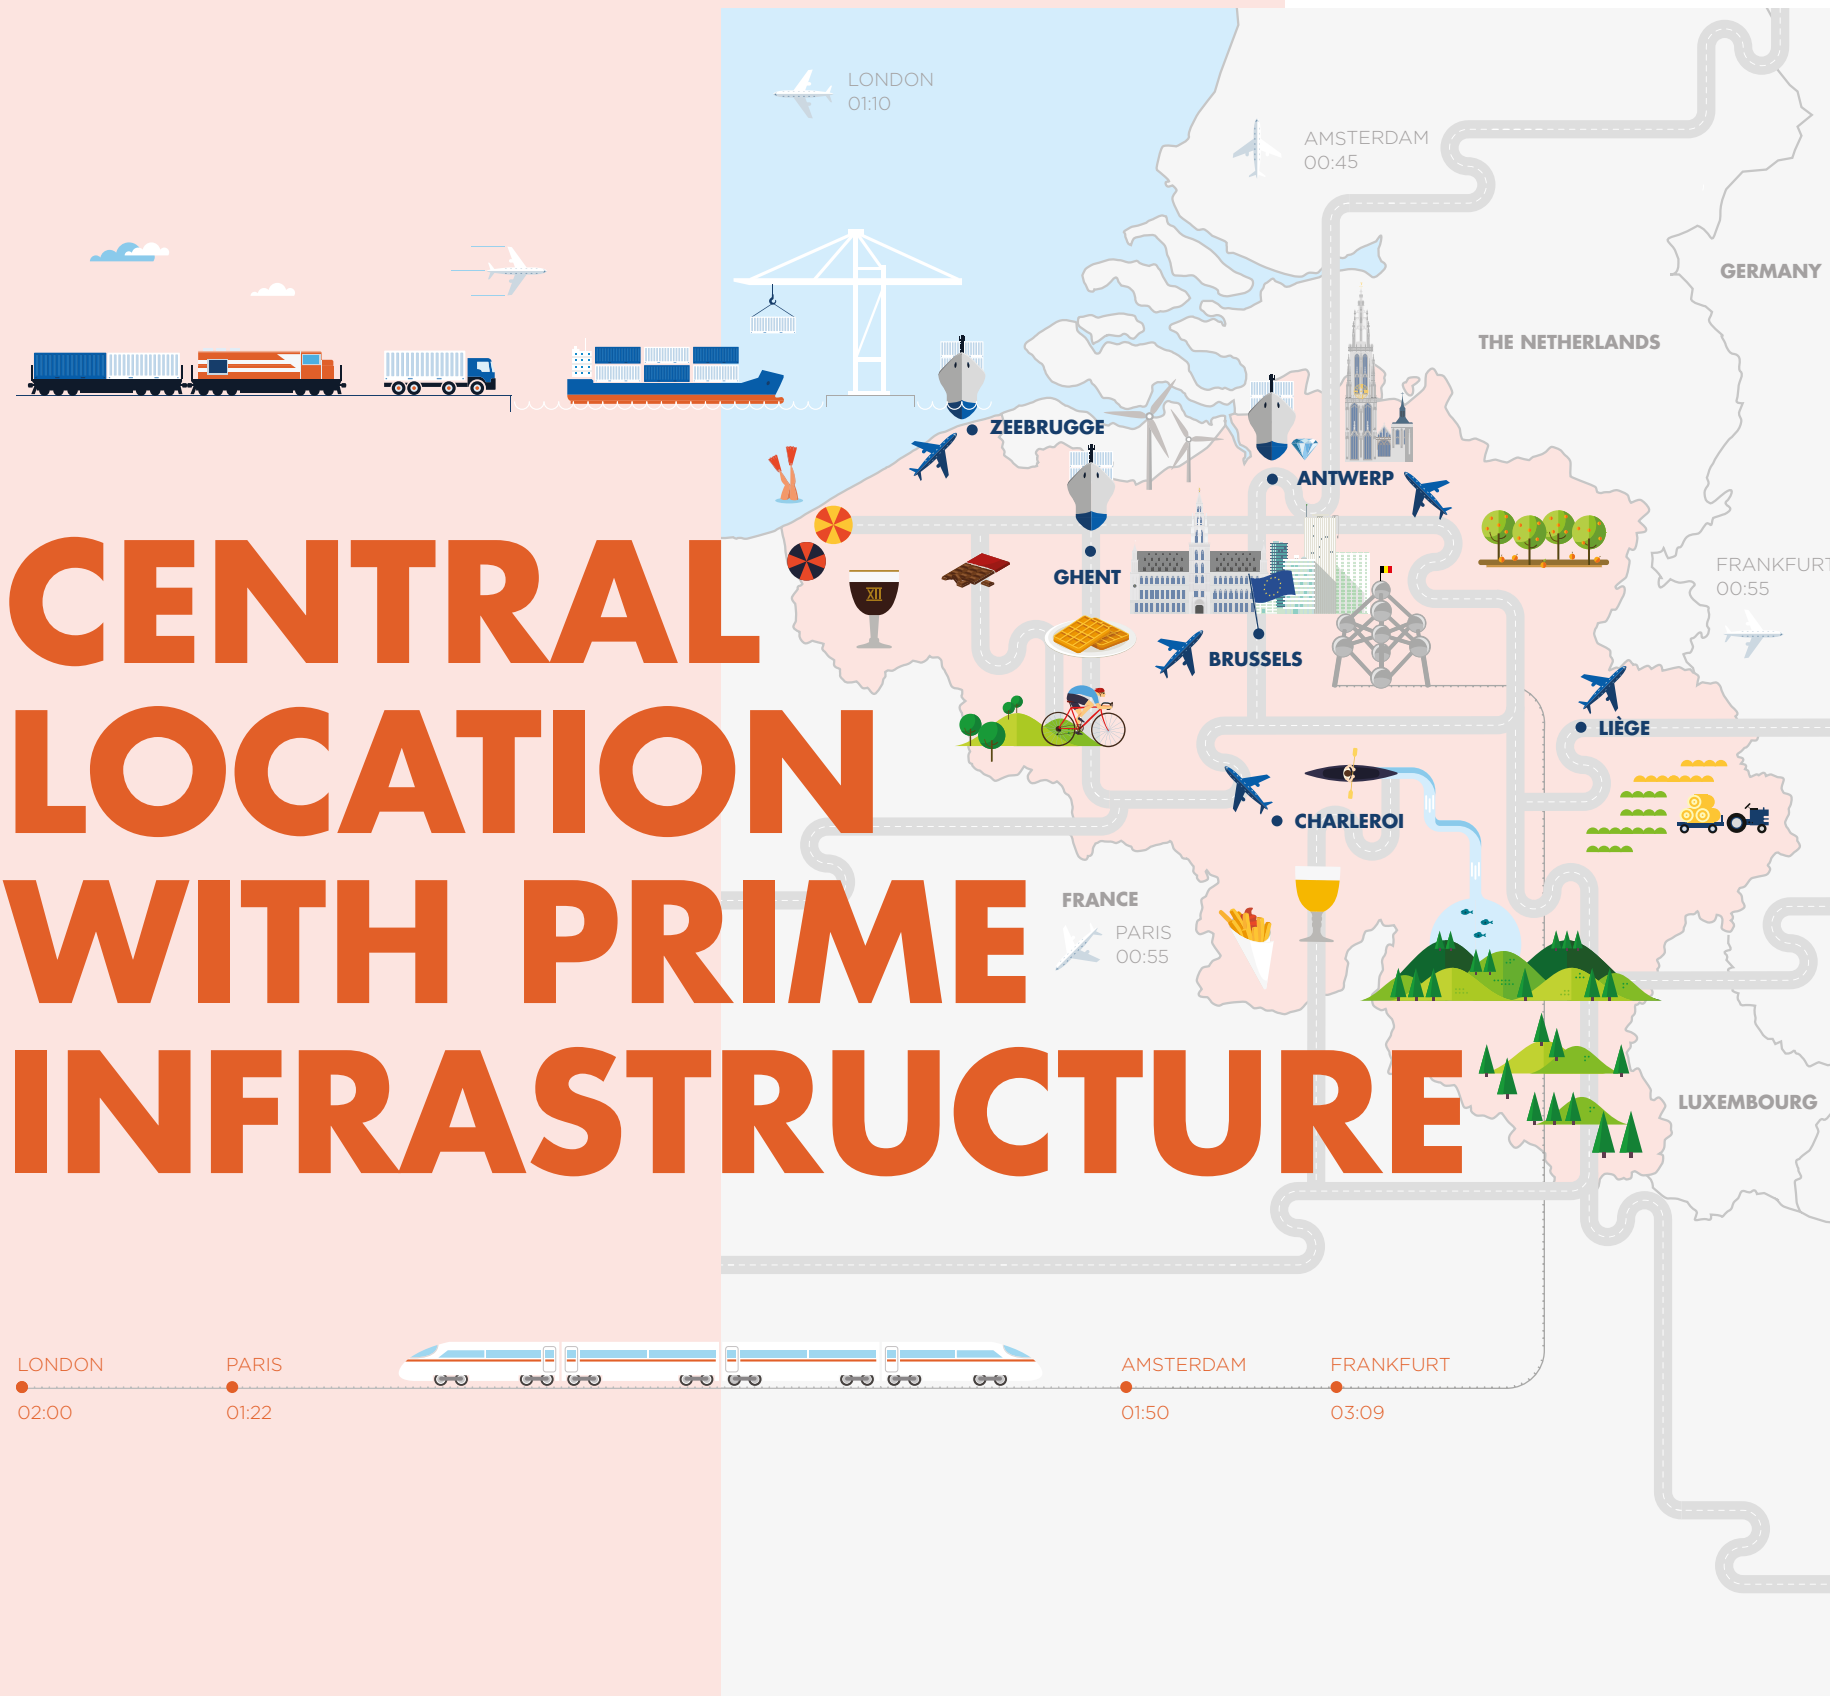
CENTRAL LOCATION WITH PRIME INFRASTRUCTURE

LONDON
01:10

AMSTERDAM
00:45

GERMANY

THE NETHERLANDS

ZEEBRUGGE

ANTWERP

GHENT

BRUSSELS

FRANKFURT
00:55

LIÈGE

CHARLEROI

FRANCE

PARIS
00:55

LUXEMBOURG

LONDON
02:00

PARIS
01:22

AMSTERDAM
01:50

FRANKFURT
03:09